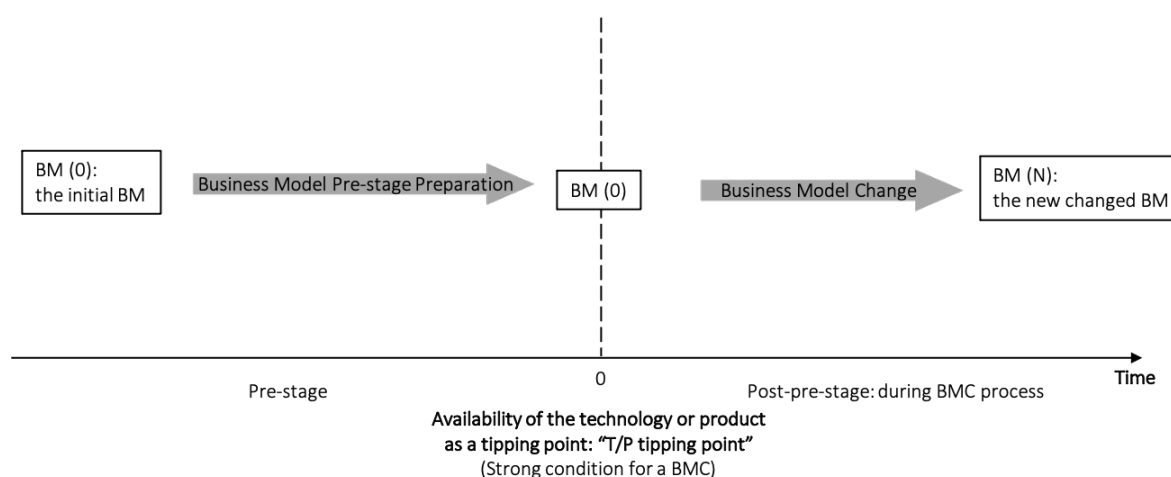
BM (0):
the initial BM

Business Model Pre-stage Preparation

BM (0)

Business Model Change

BM (N):
the new changed BM

Pre-stage

0

Post-pre-stage: during BMC process

Time

Availability of the technology or product as a tipping point: "T/P tipping point"
(Strong condition for a BMC)